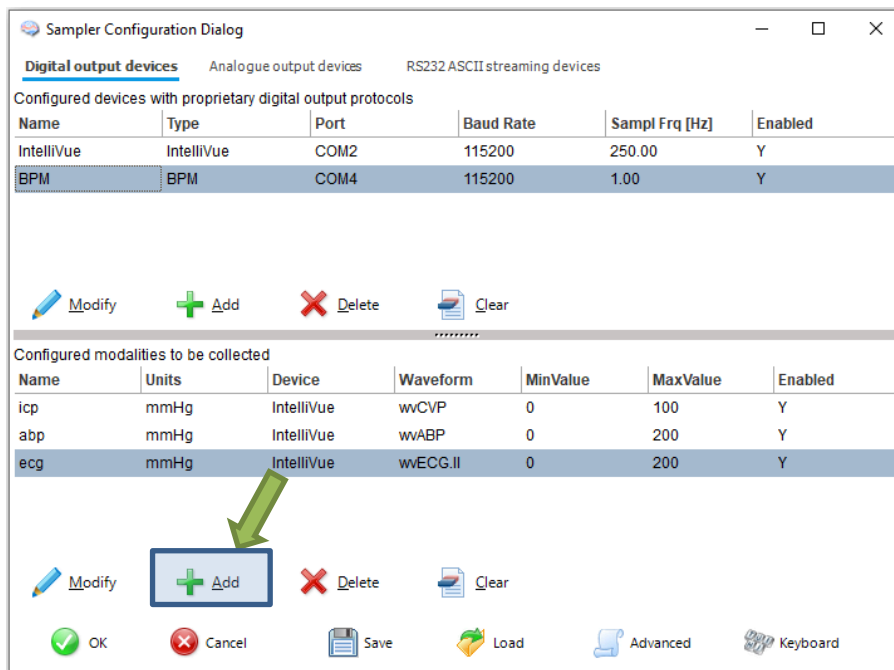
Sampler Configuration Dialog

Digital output devices | Analogue output devices | RS232 ASCII streaming devices

Configured devices with proprietary digital output protocols

| Name | Type | Port | Baud Rate | Sampl Frq [Hz] | Enabled |
|---|---|---|---|---|---|
| IntelliVue | IntelliVue | COM2 | 115200 | 250.00 | Y |
| BPM | BPM | COM4 | 115200 | 1.00 | Y |

Modify | Add | Delete | Clear

Configured modalities to be collected

| Name | Units | Device | Waveform | MinValue | MaxValue | Enabled |
|---|---|---|---|---|---|---|
| icp | mmHg | IntelliVue | wvCVP | 0 | 100 | Y |
| abp | mmHg | IntelliVue | wvABP | 0 | 200 | Y |
| ecg | mmHg | IntelliVue | wvECG.II | 0 | 200 | Y |

Modify | Add | Delete | Clear

OK | Cancel | Save | Load | Advanced | Keyboard